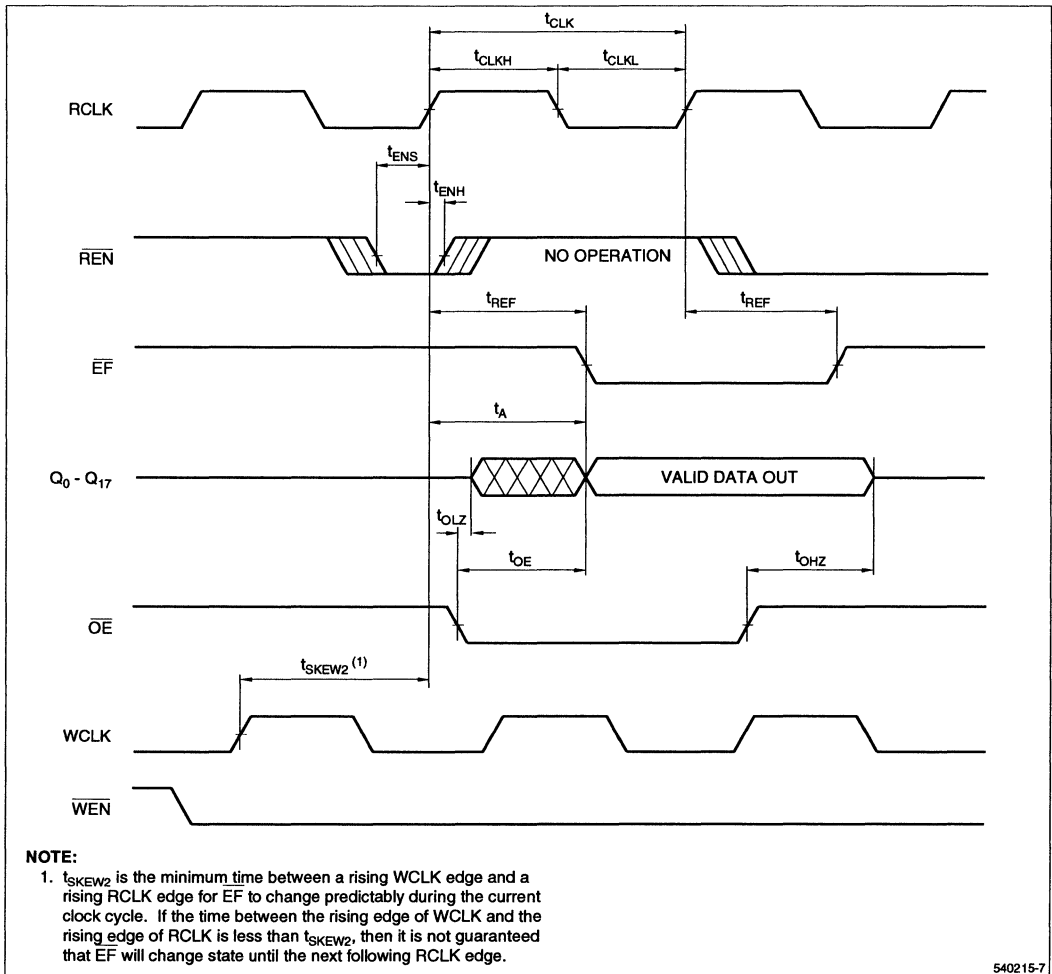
$t_{CLK}$

$t_{CLKH}$ $t_{CLKL}$

RCLK

$t_{ENS}$

$t_{ENH}$

$\overline{REN}$

NO OPERATION

$t_{REF}$ $t_{REF}$

$\overline{EF}$

$t_A$

$Q_0$ - $Q_{17}$

VALID DATA OUT

$t_{OLZ}$

$t_{OE}$ $t_{OHZ}$

$\overline{OE}$

$t_{SKEW2}$ $^{(1)}$

WCLK

$\overline{WEN}$

NOTE:
1. $t_{SKEW2}$ is the minimum time between a rising WCLK edge and a rising RCLK edge for $\overline{EF}$ to change predictably during the current clock cycle. If the time between the rising edge of WCLK and the rising edge of RCLK is less than $t_{SKEW2}$, then it is not guaranteed that $\overline{EF}$ will change state until the next following RCLK edge.

540215-7